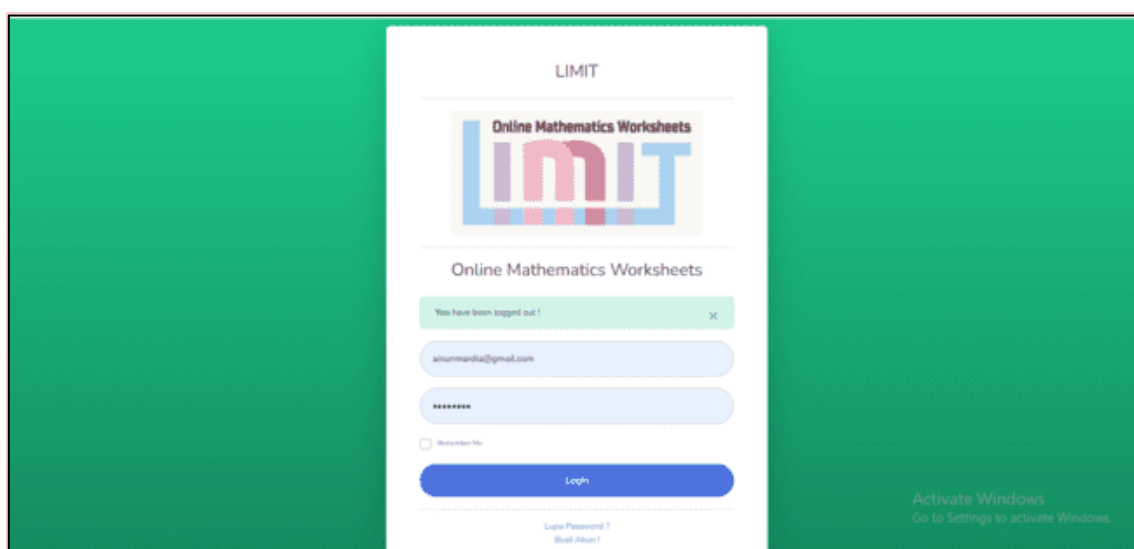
LIMIT

Online Mathematics Worksheets

LIMIT

Online Mathematics Worksheets

You have been logged out !

×

ainurmardia@gmail.com

••••••••

Remember Me

Login

Lupa Password ?

Buat Akun !

Activate Windows
Go to Settings to activate Windows.